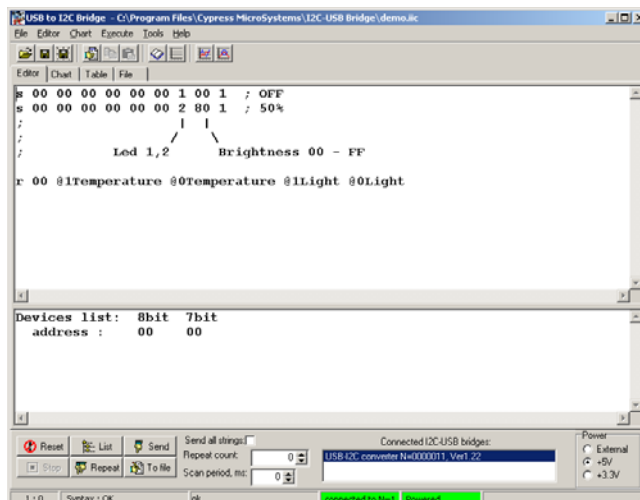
USB to I2C Bridge - C:\Program Files\Cypress MicroSystems\I2C-USB Bridge\demo.iic

File Editor Chart Execute Tools Help

Editor Chart Table File

s 00 00 00 00 00 00 1 00 1 ; OFF
s 00 00 00 00 00 00 2 80 1 ; 50%
; | |
; / \
; Led 1,2 Brightness 00 - FF

r 00 @1Temperature @0Temperature @1Light @0Light

Devices list: 8bit 7bit
address : 00 00

Reset List Send
Stop Repeat To file

Send all strings:
Repeat count: 0
Scan period, ms: 0

Connected I2C-USB bridges:
USB-I2C converter N=0000011, Ver1.22

Power
External
+5V
+3.3V

1 : 0 Syntax : OK ok connected to file! Powered